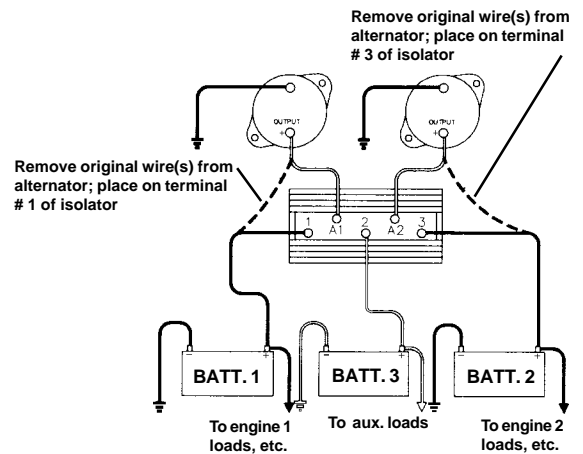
Remove original wire(s) from alternator; place on terminal # 3 of isolator

OUTPUT +

OUTPUT +

Remove original wire(s) from alternator; place on terminal # 1 of isolator

1 A1 2 A2 3

BATT. 1

BATT. 3

BATT. 2

To engine 1 loads, etc.

To aux. loads

To engine 2 loads, etc.